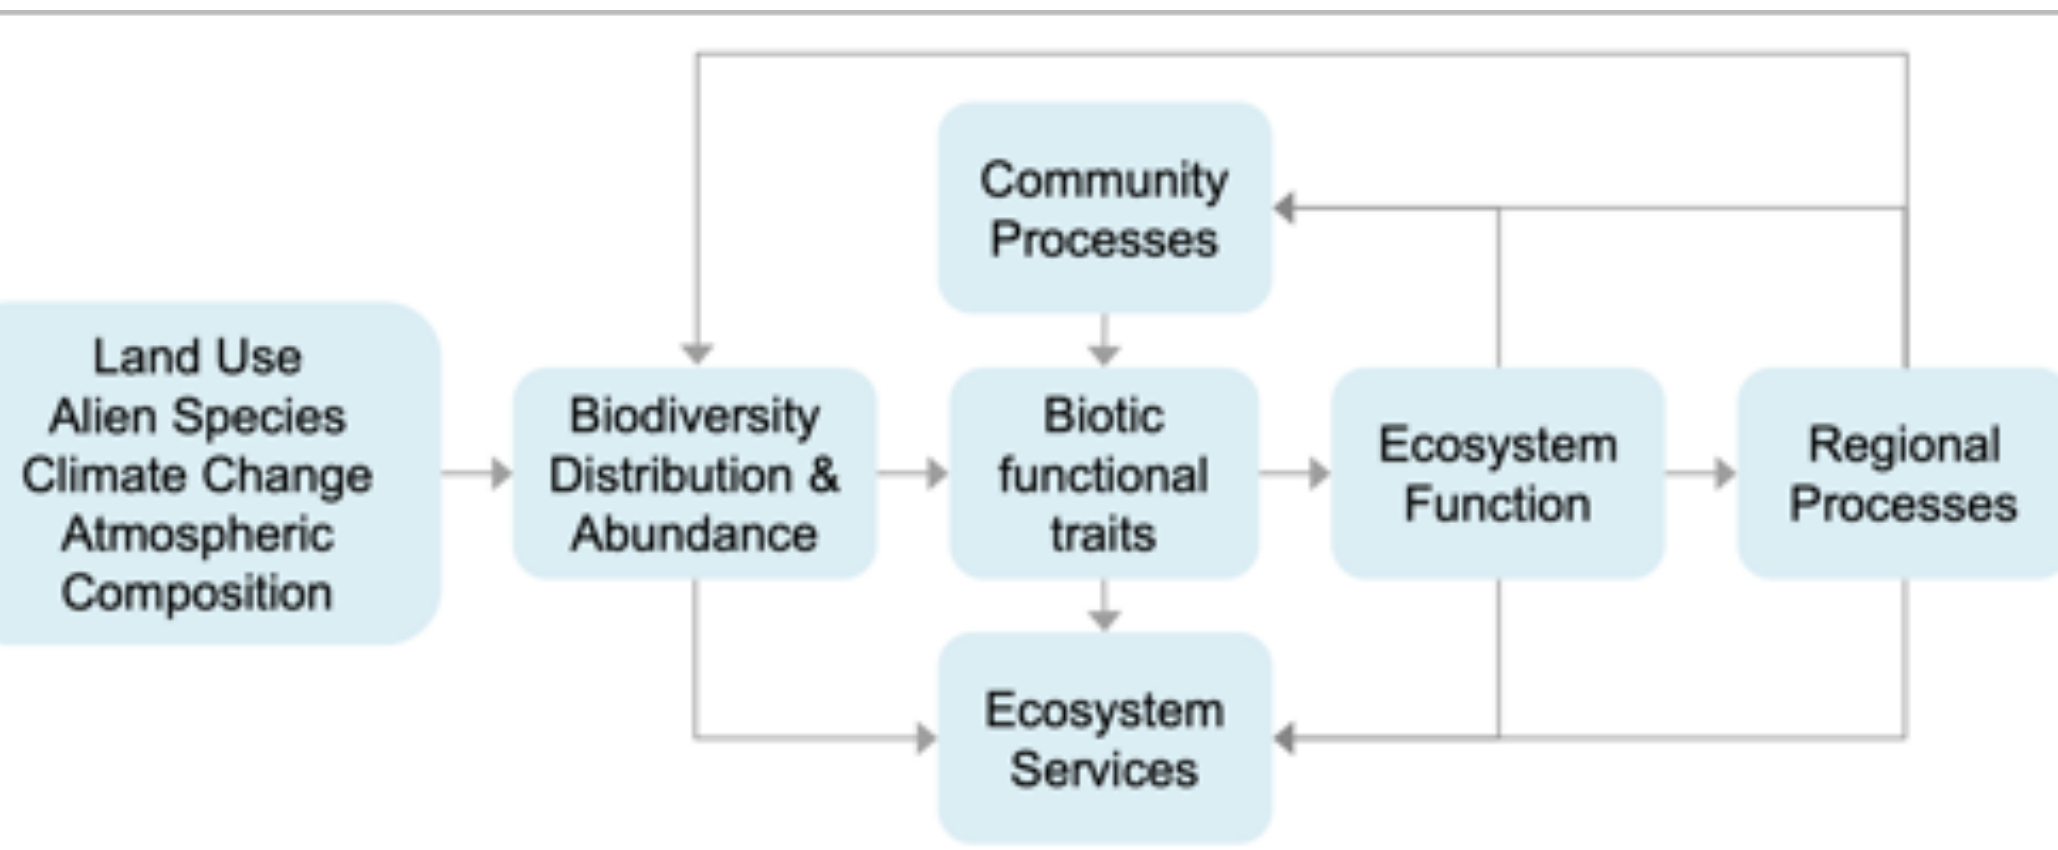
Community Processes

Land Use
Alien Species
Climate Change
Atmospheric Composition

Biodiversity Distribution & Abundance

Biotic functional traits

Ecosystem Function

Regional Processes

Ecosystem Services